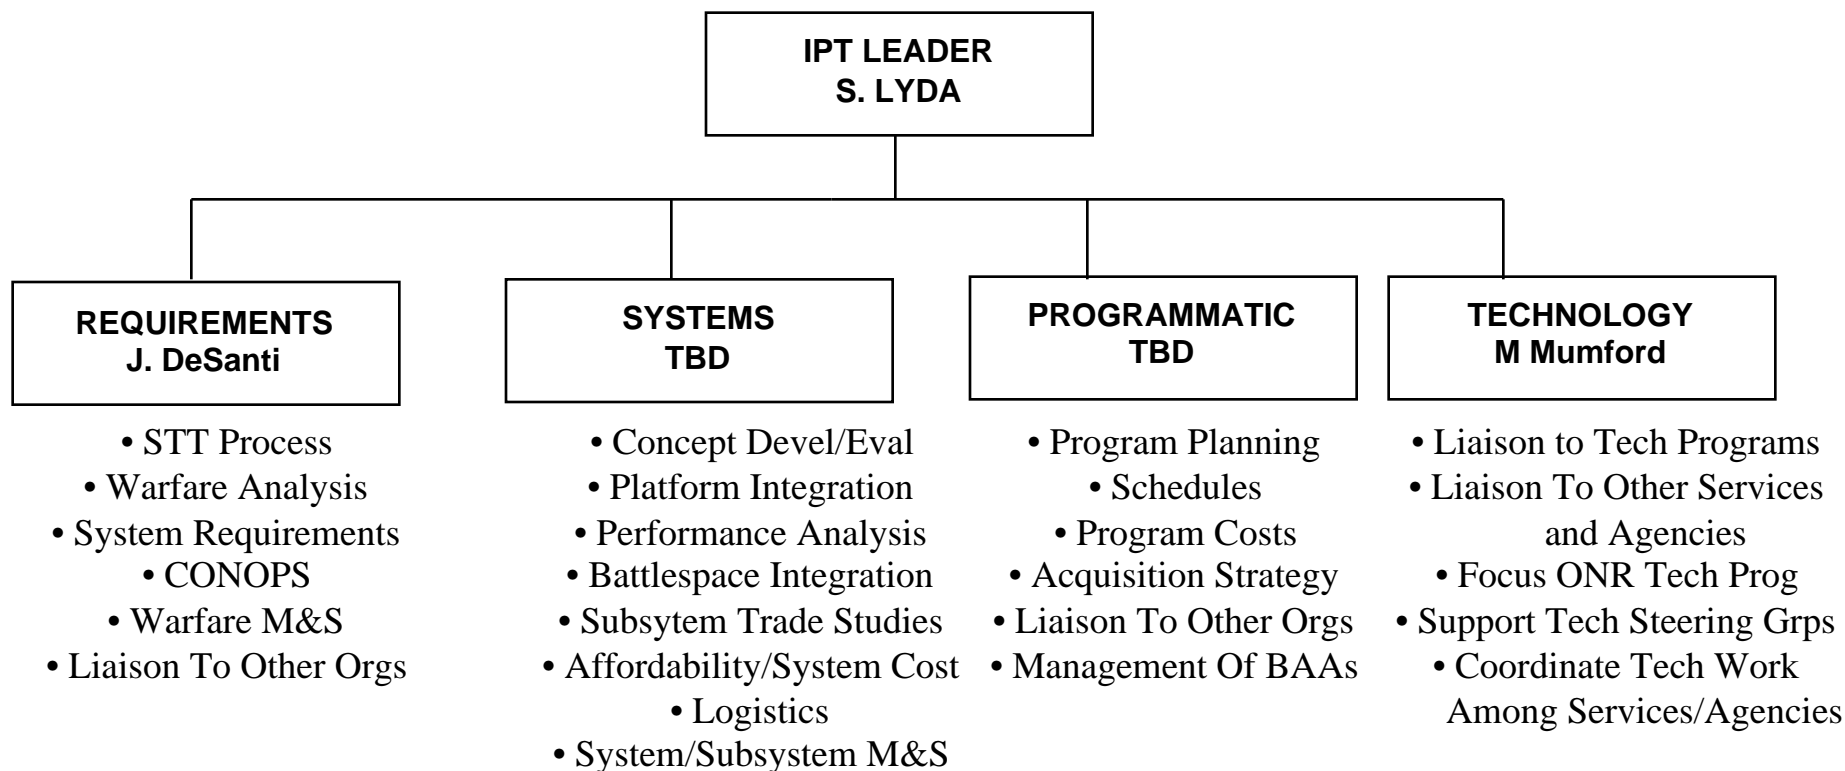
IPT LEADER
S. LYDA

REQUIREMENTS
J. DeSanti

• STT Process
• Warfare Analysis
• System Requirements
• CONOPS
• Warfare M&S
• Liaison To Other Orgs

SYSTEMS
TBD

• Concept Devel/Eval
• Platform Integration
• Performance Analysis
• Battlespace Integration
• Subsytem Trade Studies
• Affordability/System Cost
• Logistics
• System/Subsystem M&S

PROGRAMMATIC
TBD

• Program Planning
• Schedules
• Program Costs
• Acquisition Strategy
• Liaison To Other Orgs
• Management Of BAAs

TECHNOLOGY
M Mumford

• Liaison to Tech Programs
• Liaison To Other Services and Agencies
• Focus ONR Tech Prog
• Support Tech Steering Grps
• Coordinate Tech Work Among Services/Agencies